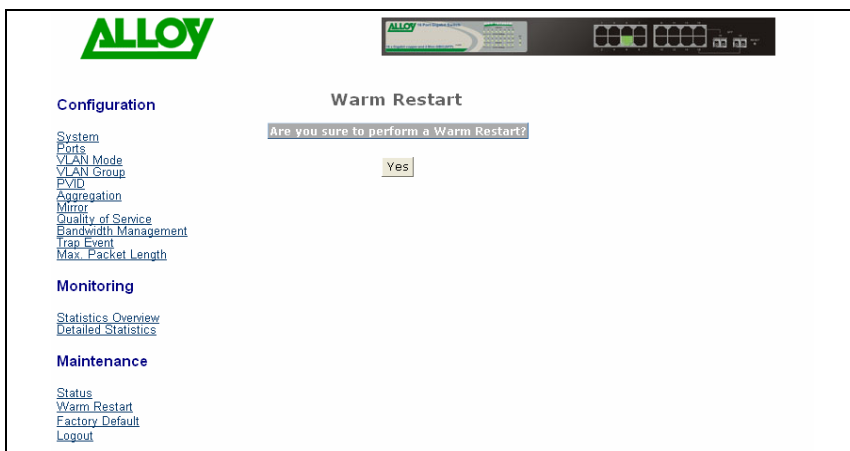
ALLOY

Configuration

System
Ports
VLAN Mode
VLAN Group
PVID
Aggregation
Mirror
Quality of Service
Bandwidth Management
Trap Event
Max. Packet Length

Monitoring

Statistics Overview
Detailed Statistics

Maintenance

Status
Warm Restart
Factory Default
Logout

Warm Restart

Are you sure to perform a Warm Restart?

Yes